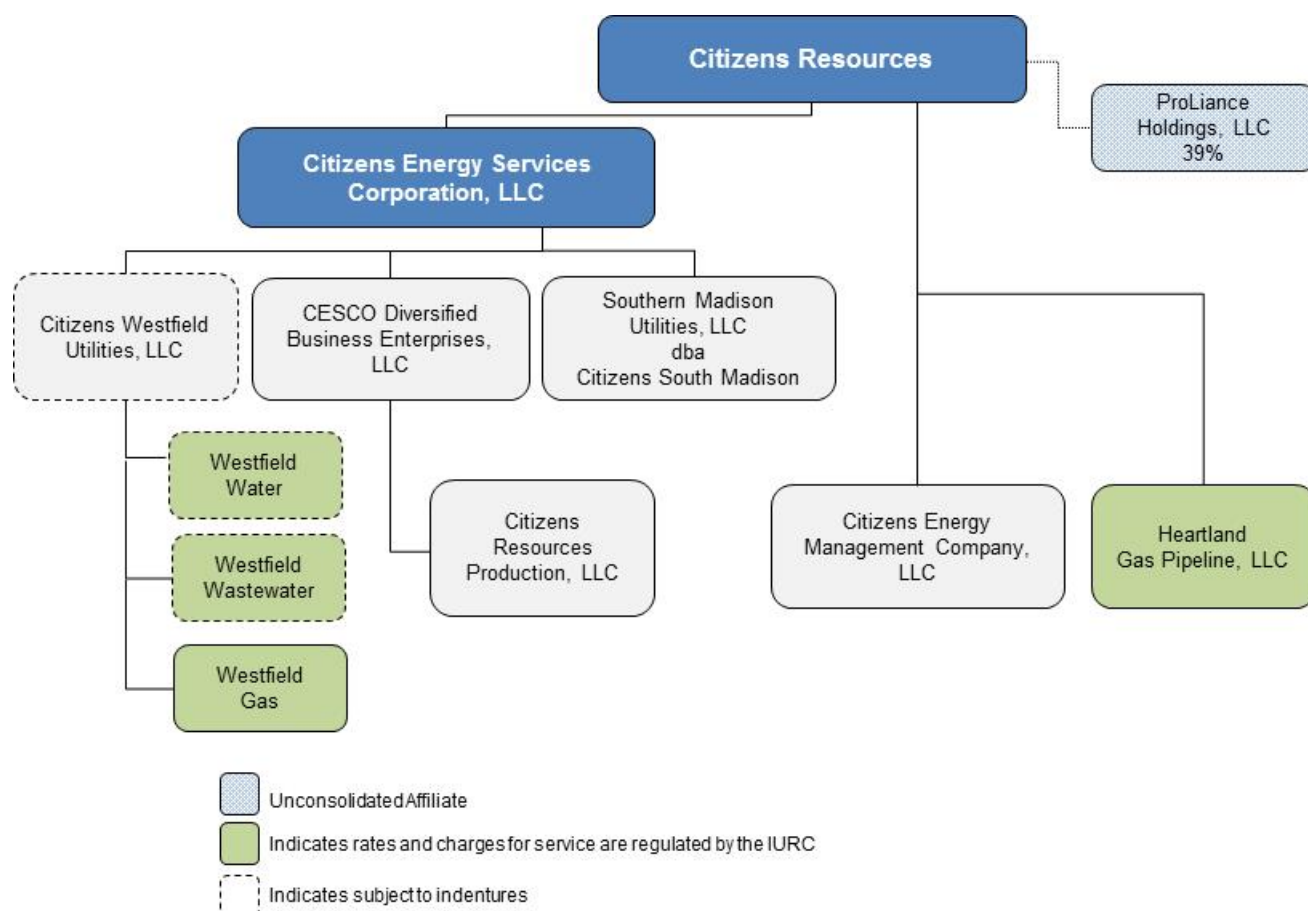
Citizens Resources

ProLiance Holdings, LLC 39%

Citizens Energy Services Corporation, LLC

Citizens Westfield Utilities, LLC

CESCO Diversified Business Enterprises, LLC

Southern Madison Utilities, LLC dba Citizens South Madison

Westfield Water

Westfield Wastewater

Westfield Gas

Citizens Resources Production, LLC

Citizens Energy Management Company, LLC

Heartland Gas Pipeline, LLC

Unconsolidated Affiliate

Indicates rates and charges for service are regulated by the IURC

Indicates subject to indentures